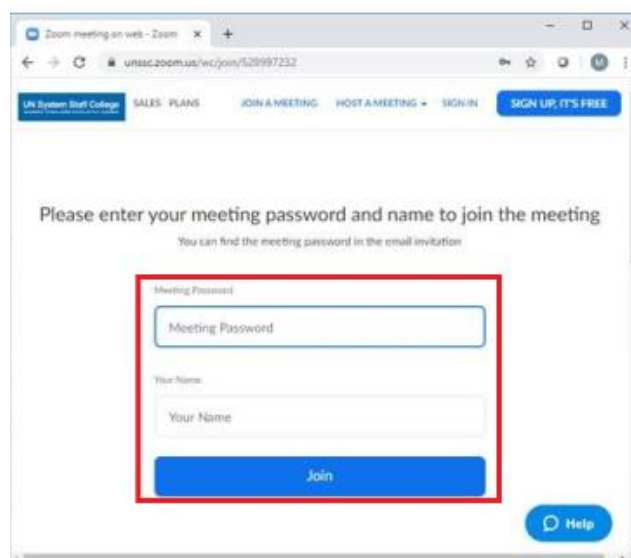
Zoom meeting on web - Zoom

unssc.zoom.us/wc/join/528997232

UN System Staff College SALES PLANS JOIN A MEETING HOST A MEETING SIGN IN SIGN UP, IT'S FREE

Please enter your meeting password and name to join the meeting

You can find the meeting password in the email invitation

Meeting Password

Meeting Password

Your Name

Your Name

Join

Help